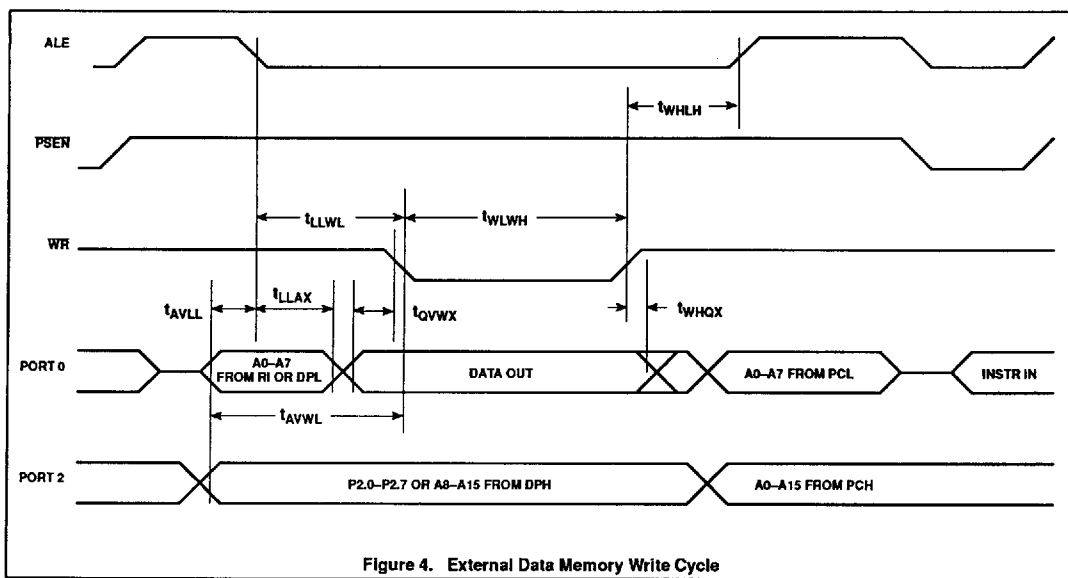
ALE

$t_{WHLH}$

PSEN

$t_{LLWL}$

$t_{WLWH}$

WR

$t_{AVLL}$

$t_{LLAX}$

$t_{QVWX}$

$t_{WHQX}$

PORT 0

A0–A7 FROM RI OR DPL

DATA OUT

A0–A7 FROM PCL

INSTR IN

$t_{AVWL}$

PORT 2

P2.0–P2.7 OR A8–A15 FROM DPH

A0–A15 FROM PCH

Figure 4. External Data Memory Write Cycle